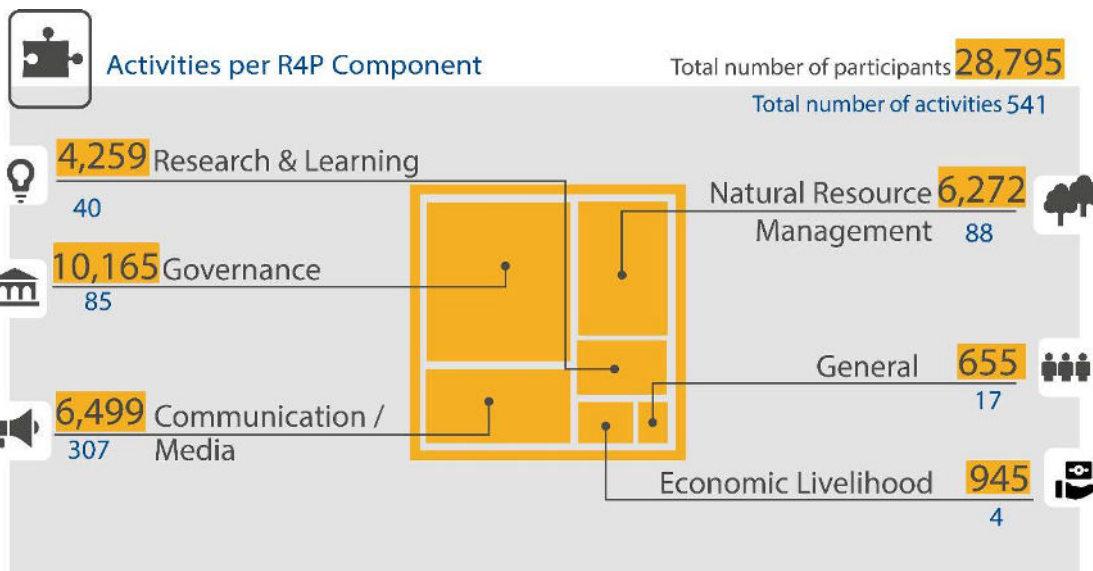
Activities per R4P Component

Total number of participants 28,795

Total number of activities 541

4,259 Research & Learning
40

10,165 Governance
85

6,499 Communication / Media
307

Natural Resource Management 6,272
88

General 655
17

Economic Livelihood 945
4